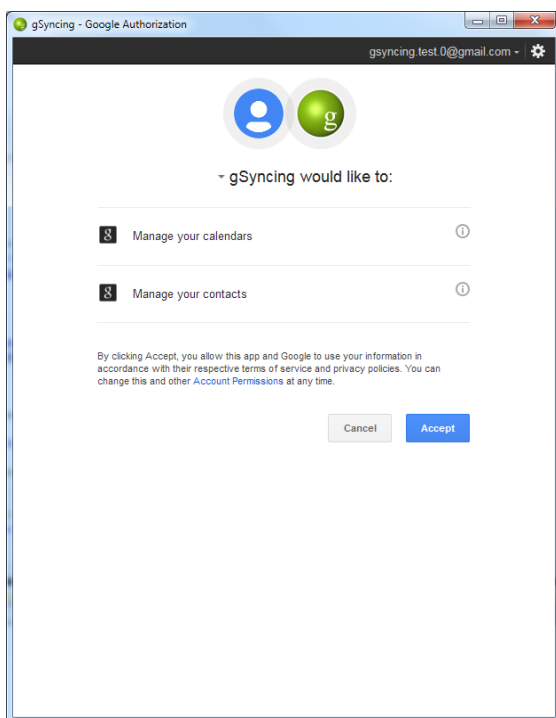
gSyncing - Google Authorization

gsyncing.test.0@gmail.com

g

gSyncing would like to:

8 Manage your calendars

8 Manage your contacts

By clicking Accept, you allow this app and Google to use your information in accordance with their respective terms of service and privacy policies. You can change this and other Account Permissions at any time.

Cancel

Accept